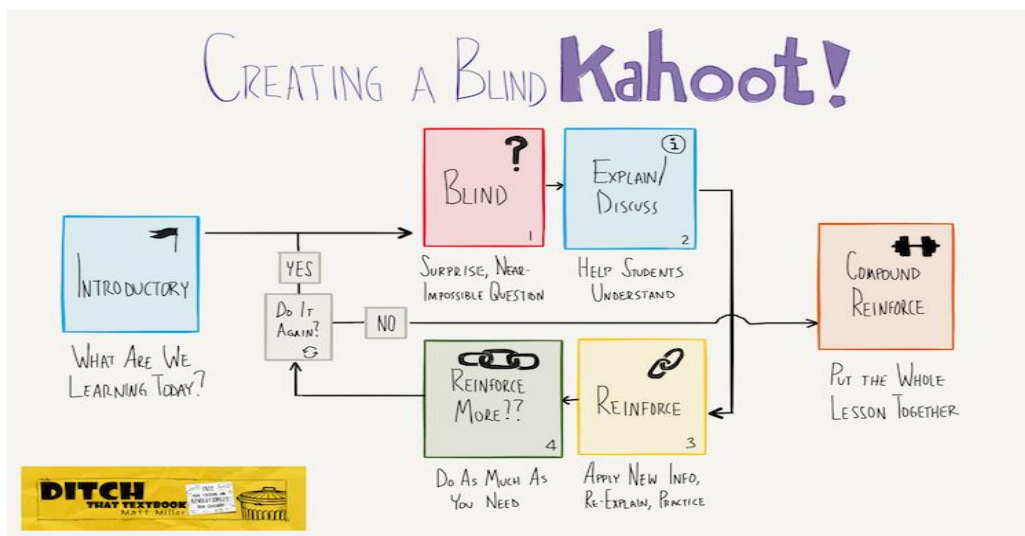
CREATING A BLIND Kahoot!

INTRODUCTORY

WHAT ARE WE LEARNING TODAY?

YES

DO IT AGAIN?

NO

BLIND
1

SURPRISE, NEAR-IMPOSSIBLE QUESTION

EXPLAIN/ DISCUSS
2

HELP STUDENTS UNDERSTAND

COMPOUND REINFORCE

PUT THE WHOLE LESSON TOGETHER

REINFORCE MORE??
4

DO AS MUCH AS YOU NEED

REINFORCE
3

APPLY NEW INFO, RE-EXPLAIN, PRACTICE

DITCH THAT TEXTBOOK
Matt Miller